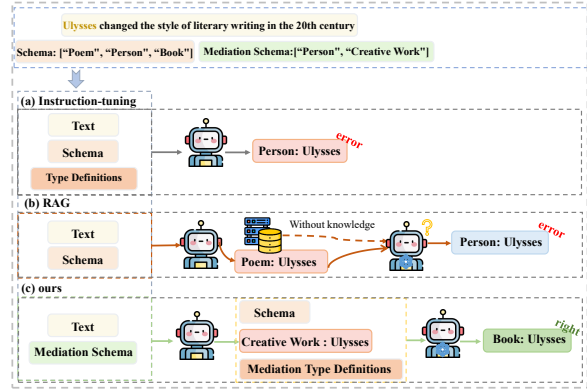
Ulysses changed the style of literary writing in the 20th century

Schema: ["Poem", "Person", "Book"]

Mediation Schema:["Person", "Creative Work"]

(a) Instruction-tuning

Text

Schema

Type Definitions

Person: Ulysses

error

(b) RAG

Text

Schema

Without knowledge

Poem: Ulysses

?

Person: Ulysses

error

(c) ours

Text

Mediation Schema

Schema

Creative Work : Ulysses

Mediation Type Definitions

Book: Ulysses

right